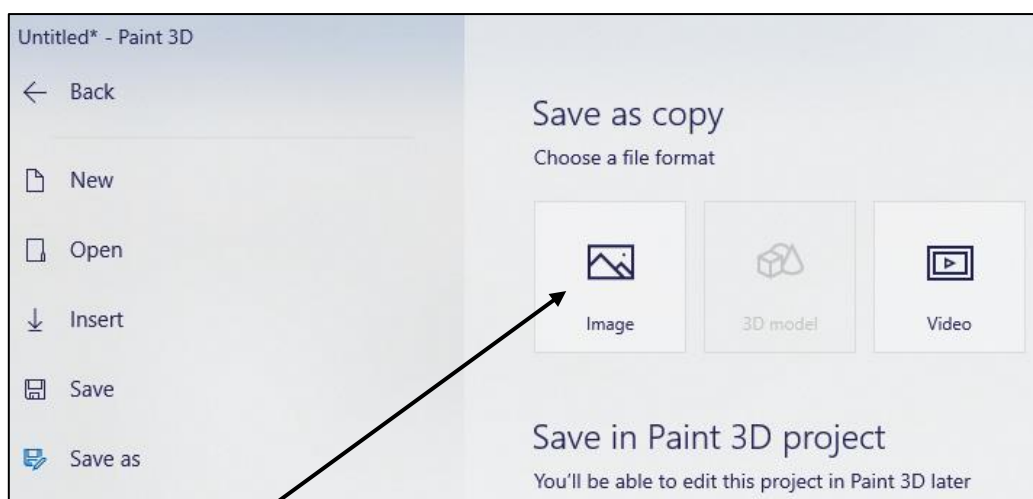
Untitled* - Paint 3D

Back

New

Open

Insert

Save

Save as

Save as copy

Choose a file format

Image

3D model

Video

Save in Paint 3D project

You'll be able to edit this project in Paint 3D later